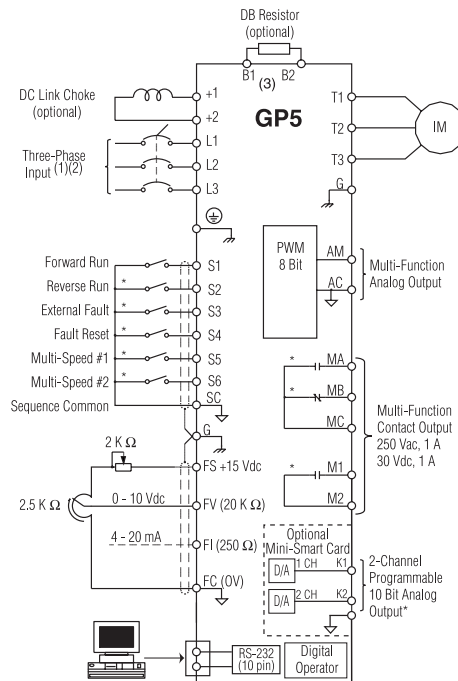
DB Resistor (optional)

B1 (3) B2

DC Link Choke (optional)

+1

+2

GP5

T1

T2

IM

T3

G

Three-Phase Input (1)(2)

L1

L2

L3

Forward Run

Reverse Run

External Fault

Fault Reset

Multi-Speed #1

Multi-Speed #2

Sequence Common

S1

S2

S3

S4

S5

S6

SC

*

*

*

*

*

PWM 8 Bit

AM

AC

Multi-Function Analog Output

*

MA

*

MB

MC

Multi-Function Contact Output 250 Vac, 1 A 30 Vdc, 1 A

*

M1

M2

2 K $\Omega$

G

FS +15 Vdc

2.5 K $\Omega$

0 - 10 Vdc

FV (20 K $\Omega$)

4 - 20 mA

FI (250 $\Omega$)

FC (0V)

Optional Mini-Smart Card

D/A 1 CH K1

D/A 2 CH K2

2-Channel Programmable 10 Bit Analog Output*

RS-232 (10 pin)

Digital Operator